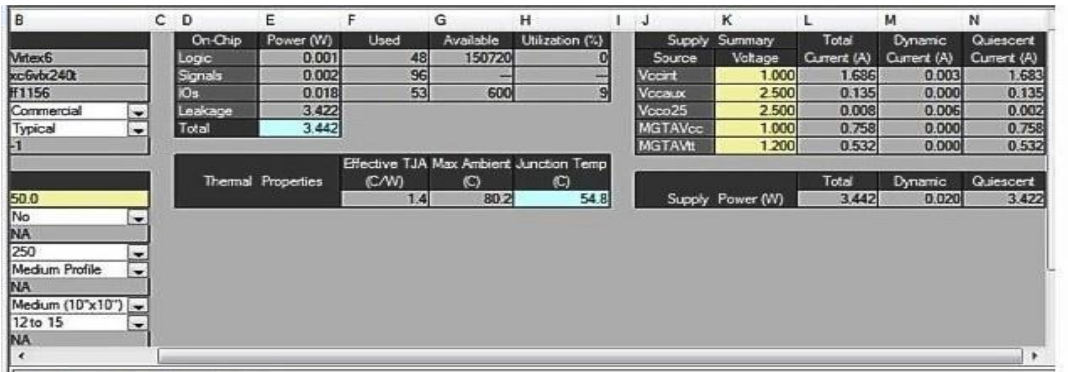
| B | C | D | E | F | G | H | I | J | K | L | M | N |
|---|---|---|---|---|---|---|---|---|---|---|---|---|
| | | On-Chip | Power (W) | Used | Available | Utilization (%) | | Supply | Summary | Total | Dynamic | Quiescent |
| Virtex6 | | Logic | 0.001 | 48 | 150720 | 0 | | Source | Voltage | Current (A) | Current (A) | Current (A) |
| xc6vlx240t | | Signals | 0.002 | 96 | --- | --- | | Vccint | 1.000 | 1.686 | 0.003 | 1.683 |
| ff1156 | | IOs | 0.018 | 53 | 600 | 9 | | Vccaux | 2.500 | 0.135 | 0.000 | 0.135 |
| Commercial | | Leakage | 3.422 | | | | | Vcco25 | 2.500 | 0.008 | 0.006 | 0.002 |
| Typical | | Total | 3.442 | | | | | MGTAVcc | 1.000 | 0.758 | 0.000 | 0.758 |
| -1 | | | | | | | | MGTAVtt | 1.200 | 0.532 | 0.000 | 0.532 |
| | | Thermal Properties | | Effective TJA (C/W) | Max Ambient (C) | Junction Temp (C) | | | | Total | Dynamic | Quiescent |
| 50.0 | | | | 1.4 | 80.2 | 54.8 | | Supply Power (W) | | 3.442 | 0.020 | 3.422 |
| No | | | | | | | | | | | | |
| NA | | | | | | | | | | | | |
| 250 | | | | | | | | | | | | |
| Medium Profile | | | | | | | | | | | | |
| NA | | | | | | | | | | | | |
| Medium (10"x10") | | | | | | | | | | | | |
| 12 to 15 | | | | | | | | | | | | |
| NA | | | | | | | | | | | | |